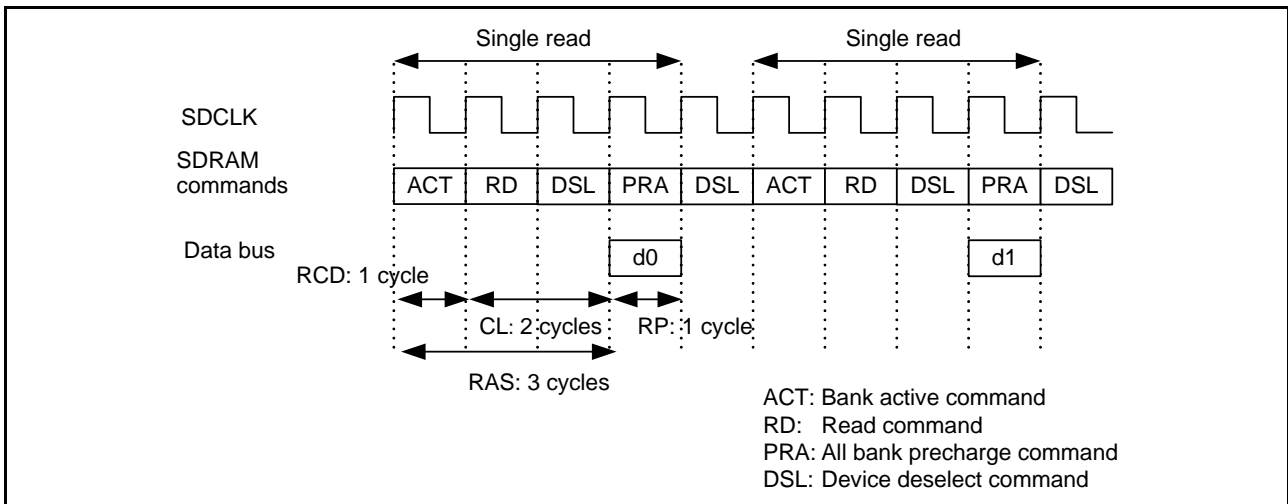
Single read

Single read

SDCLK

SDRAM commands

| ACT | RD | DSL | PRA | DSL | ACT | RD | DSL | PRA | DSL |
|---|---|---|---|---|---|---|---|---|---|

Data bus

d0

d1

RCD: 1 cycle

CL: 2 cycles

RP: 1 cycle

RAS: 3 cycles

ACT: Bank active command
RD: Read command
PRA: All bank precharge command
DSL: Device deselect command